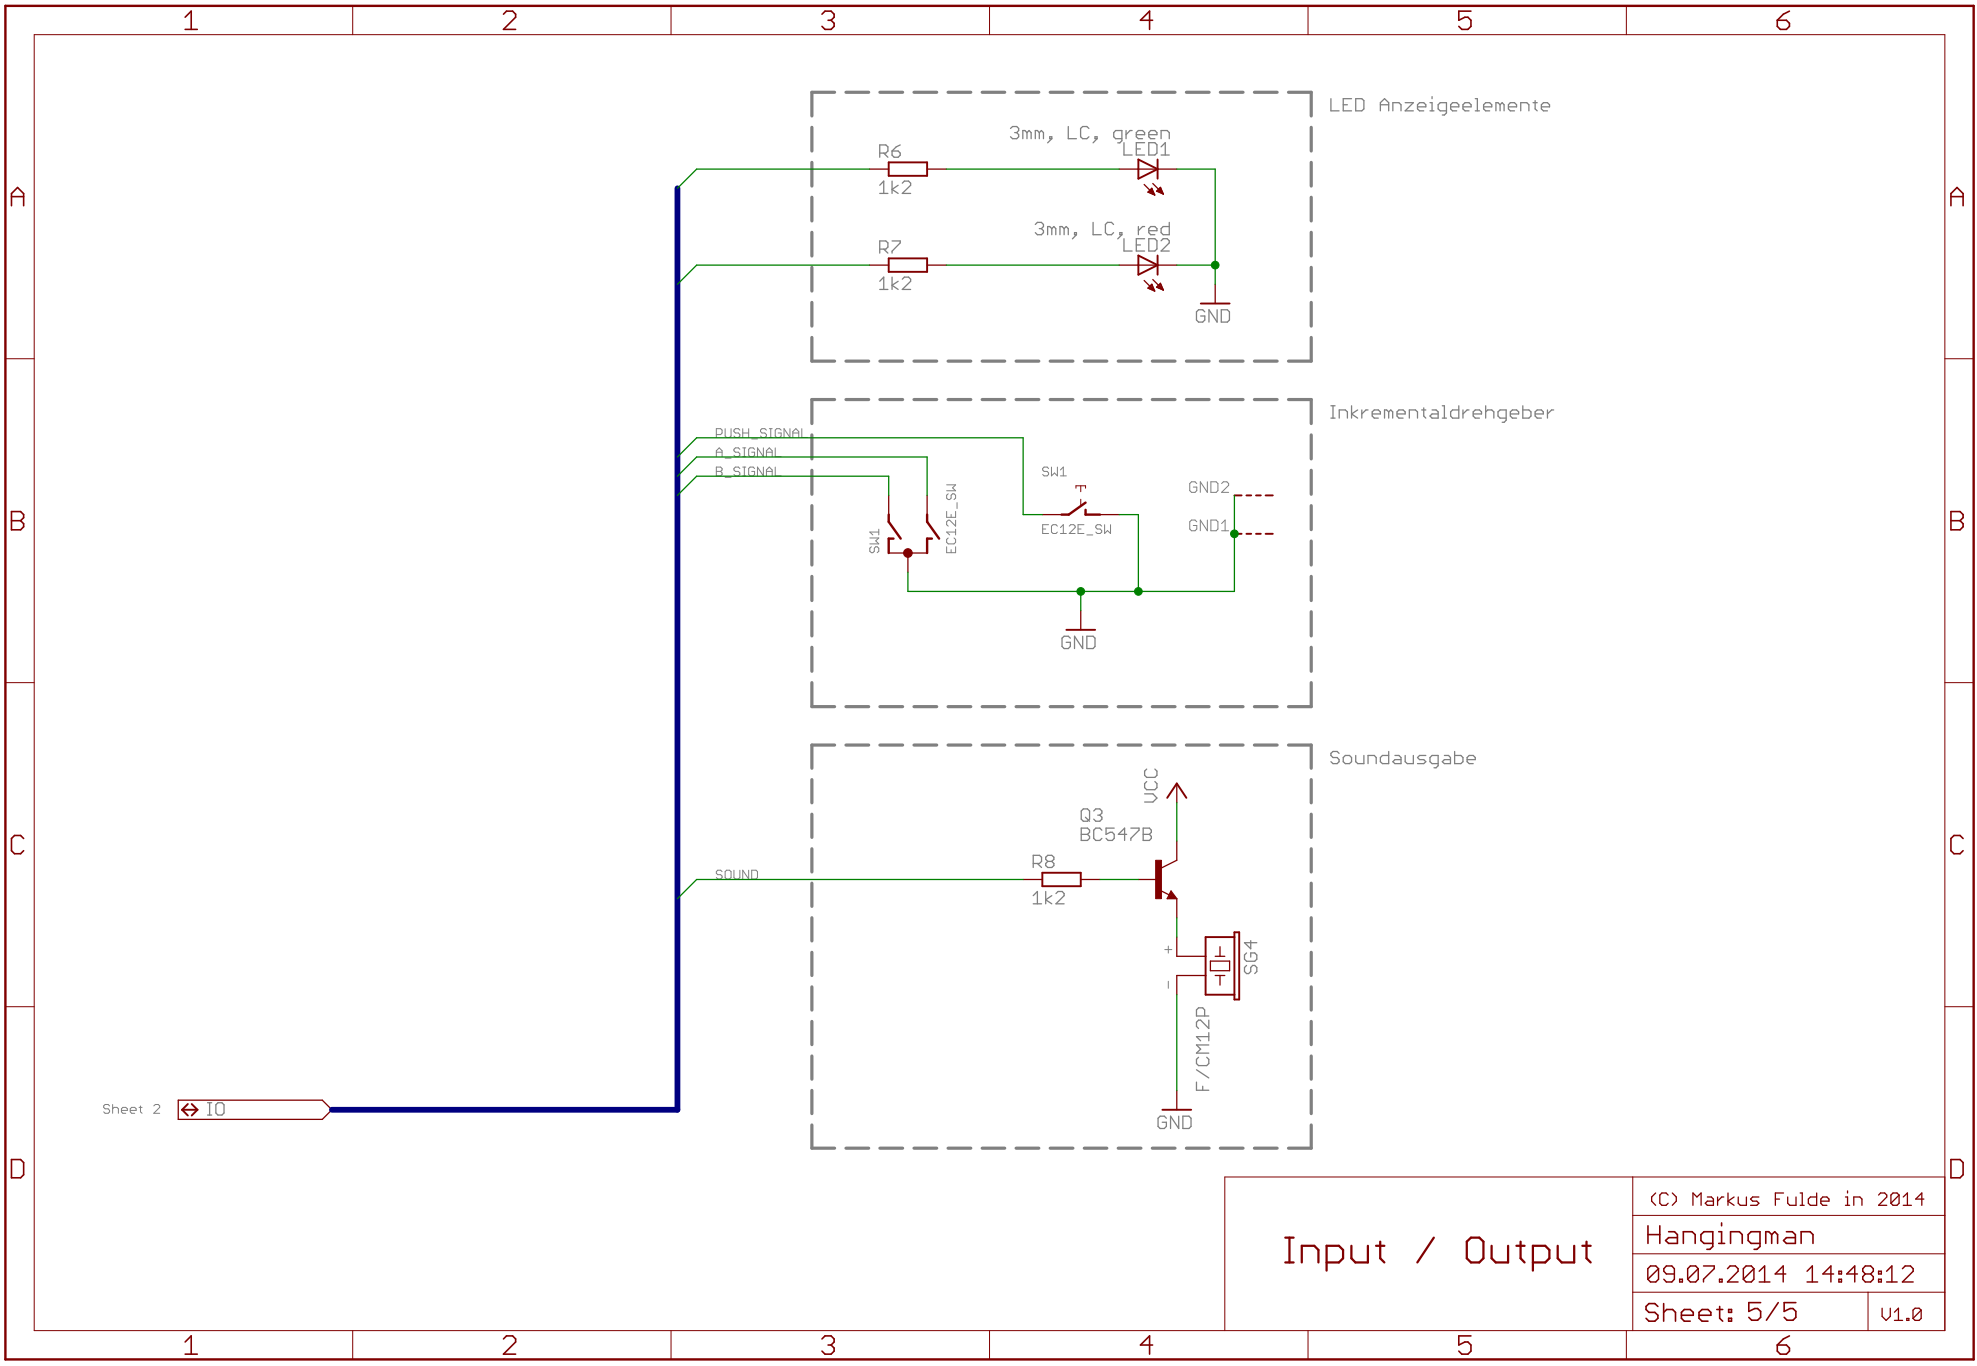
1 2 3 4 5 6

A

LED Anzeigeelemente

3mm, LC, green
LED1
R6
1k2

3mm, LC, red
LED2
R7
1k2

GND

B

Inkrementaldrehgeber

PUSH_SIGNAL
A_SIGNAL
B_SIGNAL

SW1
EC12E_SW
SW1
EC12E_SW

GND2
GND1

GND

C

Soundausgabe

VCC
Q3
BC547B
R8
1k2
SOUND

+
-
SG4
F/CM12P

GND

D

Sheet 2 IO

Input / Output

(C) Markus Fulde in 2014
Hangingman
09.07.2014 14:48:12
Sheet: 5/5
V1.0

1 2 3 4 5 6